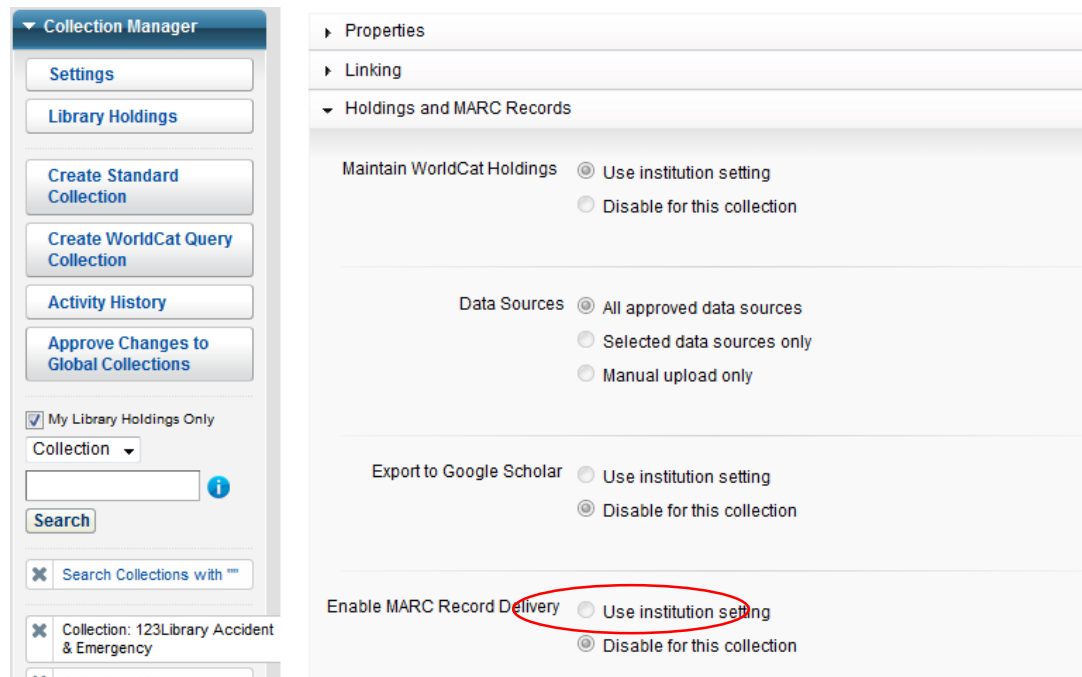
Collection Manager

Settings

Library Holdings

Create Standard Collection

Create WorldCat Query Collection

Activity History

Approve Changes to Global Collections

My Library Holdings Only

Collection

Search

Search Collections with ""

Collection: 123Library Accident & Emergency

Properties

Linking

Holdings and MARC Records

Maintain WorldCat Holdings
Use institution setting
Disable for this collection

Data Sources
All approved data sources
Selected data sources only
Manual upload only

Export to Google Scholar
Use institution setting
Disable for this collection

Enable MARC Record Delivery
Use institution setting
Disable for this collection